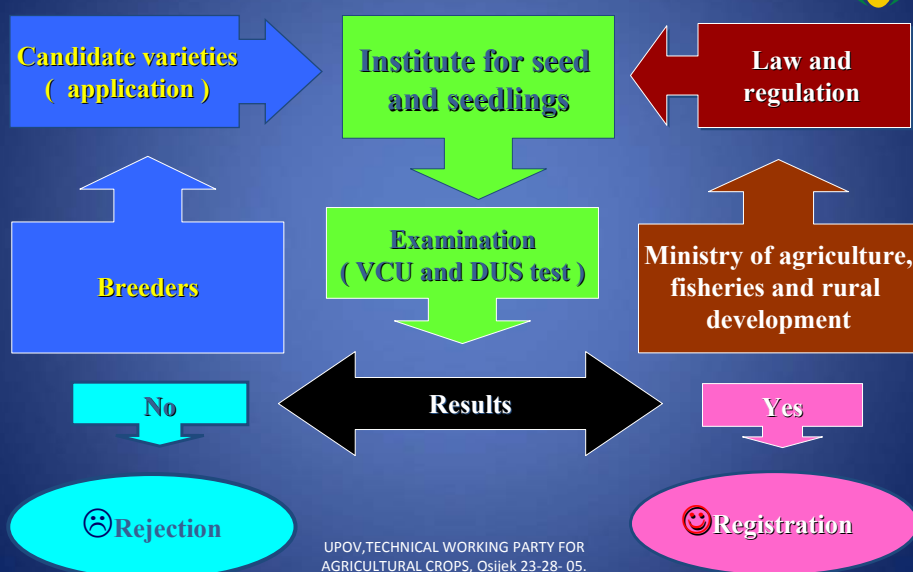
Candidate varieties ( application )

Institute for seed and seedlings

Law and regulation

Breeders

Examination ( VCU and DUS test )

Ministry of agriculture, fisheries and rural development

No

Results

Yes

☹Rejection

☺Registration

UPOV,TECHNICAL WORKING PARTY FOR AGRICULTURAL CROPS, Osijek 23-28- 05.